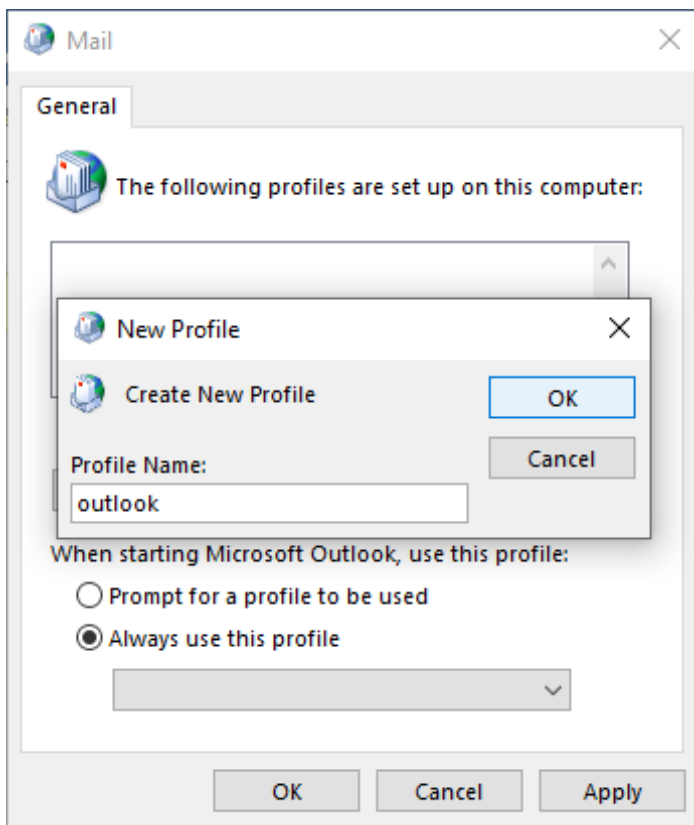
Mail

General

The following profiles are set up on this computer:

New Profile

Create New Profile

OK

Cancel

Profile Name:

outlook

When starting Microsoft Outlook, use this profile:

Prompt for a profile to be used

Always use this profile

OK

Cancel

Apply